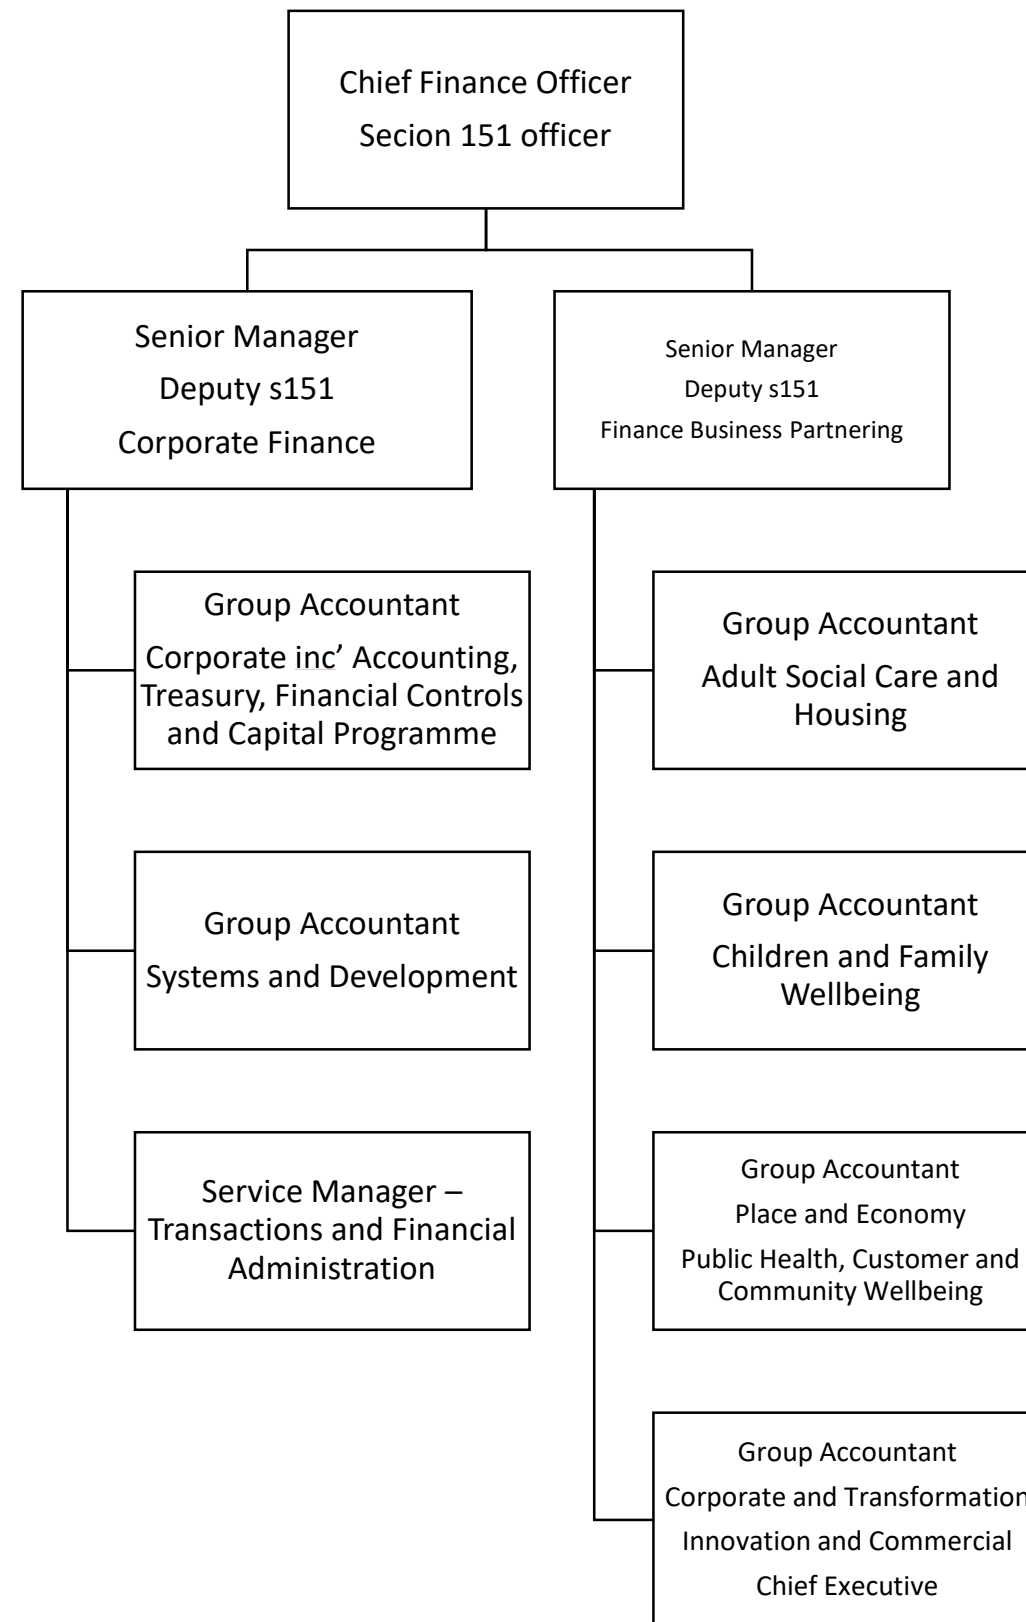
Chief Finance Officer
Secion 151 officer

Senior Manager
Deputy s151
Corporate Finance

Senior Manager
Deputy s151
Finance Business Partnering

Group Accountant
Corporate inc' Accounting, Treasury, Financial Controls and Capital Programme

Group Accountant
Systems and Development

Service Manager – Transactions and Financial Administration

Group Accountant
Adult Social Care and Housing

Group Accountant
Children and Family Wellbeing

Group Accountant
Place and Economy
Public Health, Customer and Community Wellbeing

Group Accountant
Corporate and Transformation
Innovation and Commercial
Chief Executive